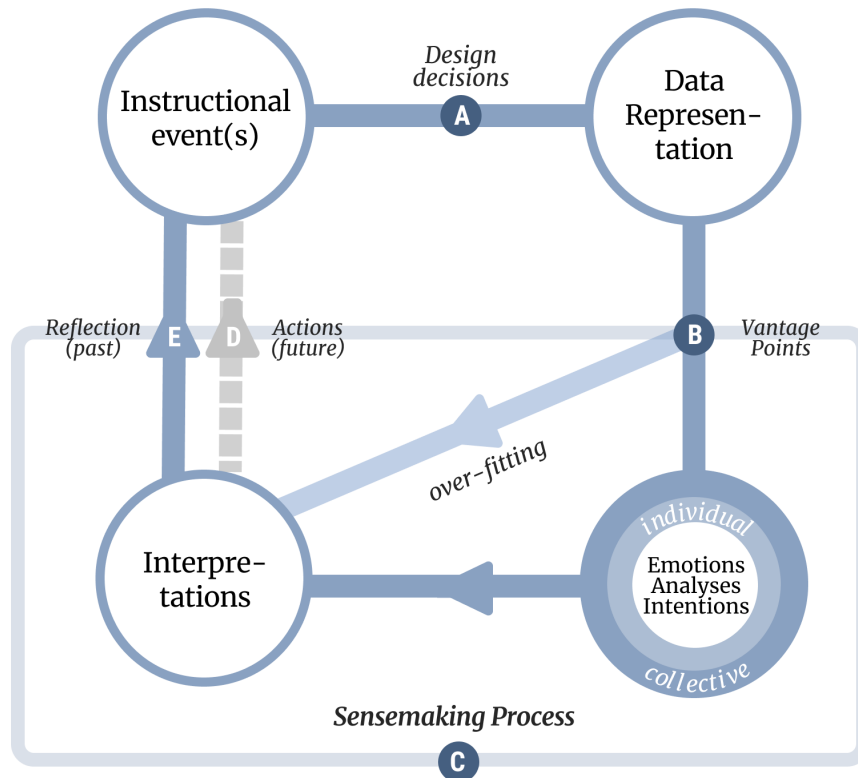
Instructional event(s)

Design decisions

A

Data Represen-tation

Reflection (past)

E

D

Actions (future)

B

Vantage Points

over-fitting

individual

Emotions
Analyses
Intentions

collective

Interpre-tations

Sensemaking Process

C